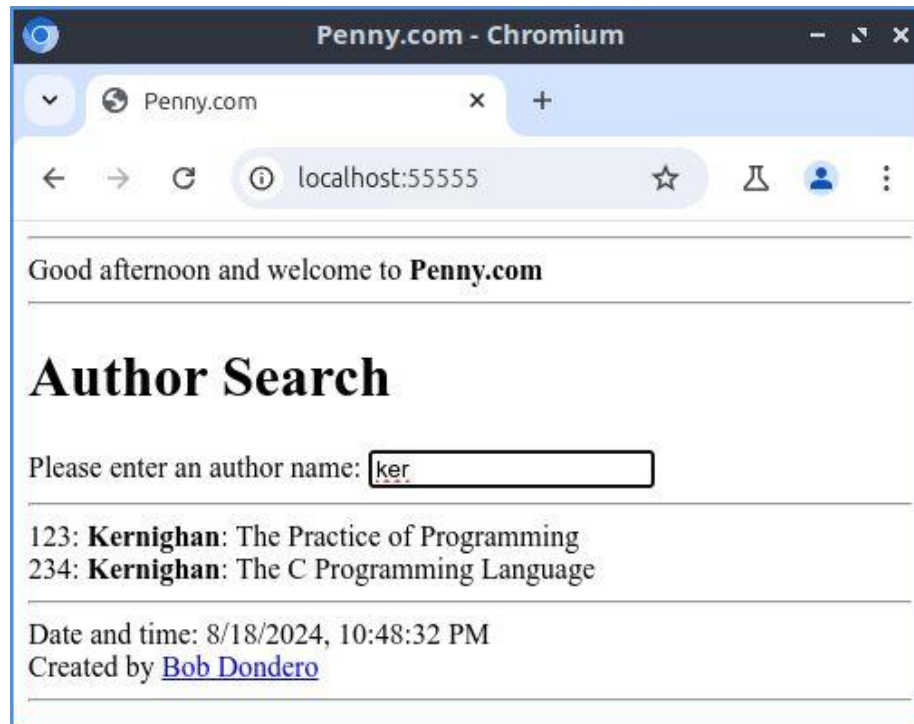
Penny.com - Chromium

Penny.com ×
+

localhost:55555

Good afternoon and welcome to **Penny.com**

# Author Search

Please enter an author name: ker

123: **Kernighan**: The Practice of Programming
234: **Kernighan**: The C Programming Language

Date and time: 8/18/2024, 10:48:32 PM
Created by Bob Dondero